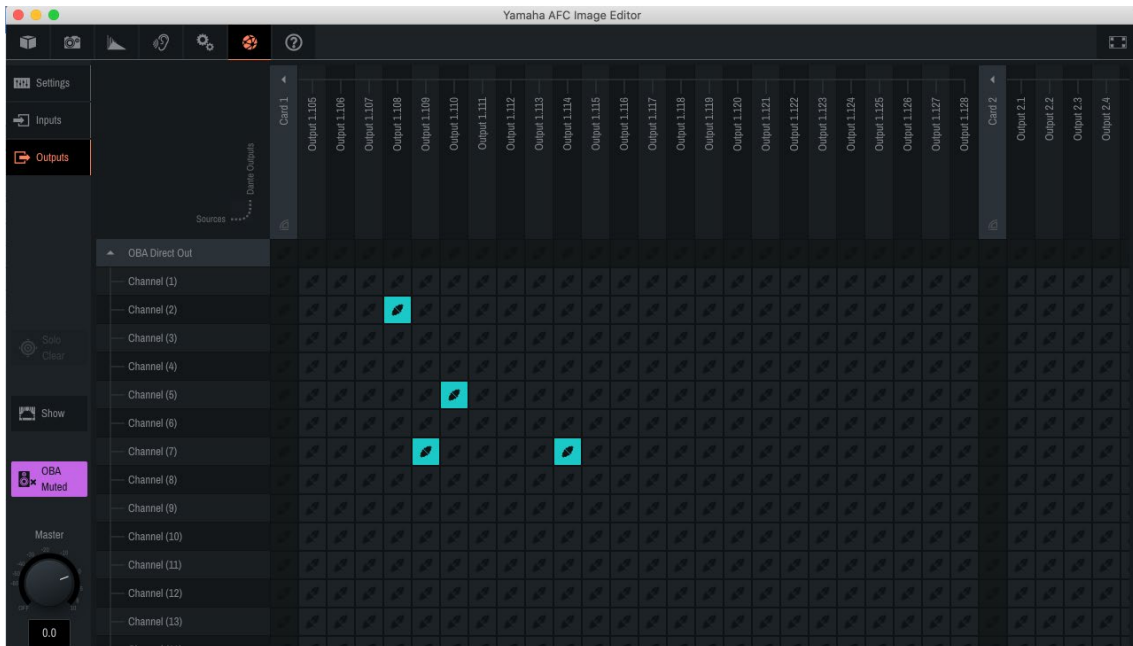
Yamaha AFC Image Editor

Settings

Inputs

Outputs

Dante Outputs

Sources

Card 1

Output 1.105

Output 1.106

Output 1.107

Output 1.108

Output 1.109

Output 1.110

Output 1.111

Output 1.112

Output 1.113

Output 1.114

Output 1.115

Output 1.116

Output 1.117

Output 1.118

Output 1.119

Output 1.120

Output 1.121

Output 1.122

Output 1.123

Output 1.124

Output 1.125

Output 1.126

Output 1.127

Output 1.128

Card 2

Output 2.1

Output 2.2

Output 2.3

Output 2.4

OBA Direct Out

Channel (1)

Channel (2)

Channel (3)

Channel (4)

Channel (5)

Channel (6)

Channel (7)

Channel (8)

Channel (9)

Channel (10)

Channel (11)

Channel (12)

Channel (13)

Solo Clear

Show

OBA Muted

Master

0.0